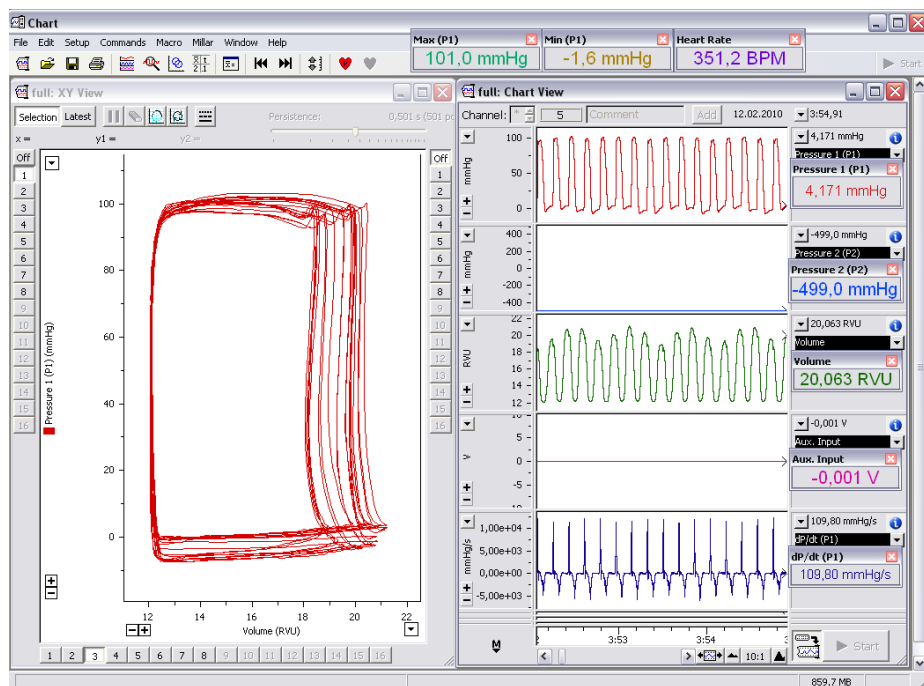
Chart
File Edit Setup Commands Macro Millar Window Help
Max (P1)
101,0 mmHg
Min (P1)
-1,6 mmHg
Heart Rate
351,2 BPM
Start
full: XY View
Selection Latest
Persistence: 0,501 s (501 pc
x = y1 = y2 =
Off
1 2 3 4 5 6 7 8 9 10 11 12 13 14 15 16
Off
1 2 3 4 5 6 7 8 9 10 11 12 13 14 15 16
Pressure 1 (P1) (mmHg)
100
80
60
40
20
0
12 14 16 18 20 22
Volume (RVU)
1 2 3 4 5 6 7 8 9 10 11 12 13 14 15 16
full: Chart View
Channel: 5 Comment Add 12.02.2010 3:54,91
mmHg 100 50 0
4,171 mmHg
Pressure 1 (P1)
Pressure 1 (P1)
4,171 mmHg
mmHg 400 200 0 -200 -400
-499,0 mmHg
Pressure 2 (P2)
Pressure 2 (P2)
-499,0 mmHg
RVU 22 20 18 16 14 12
20,063 RVU
Volume
Volume
20,063 RVU
V 10 5 0 -5 -10
-0,001 V
Aux. Input
Aux. Input
-0,001 V
mmHg/s 1,00e+04 5,00e+03 0,00e+00 -5,00e+03
109,80 mmHg/s
dP/dt (P1)
dP/dt (P1)
109,80 mmHg/s
M
2 3:53 3:54 5
10:1
Start
859,7 MB